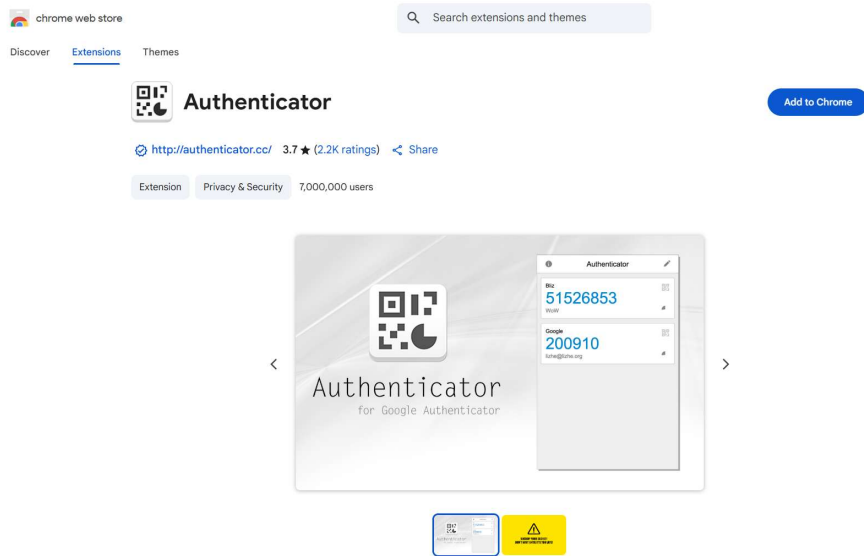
chrome web store

Search extensions and themes

Discover Extensions Themes

Authenticator

Add to Chrome

http://authenticator.cc/ 3.7 ★ (2.2K ratings) Share

Extension Privacy & Security 7,000,000 users

Authenticator
for Google Authenticator

Authenticator

Biiz
51526853
WoW

Google
200910
lizhe@lizhe.org